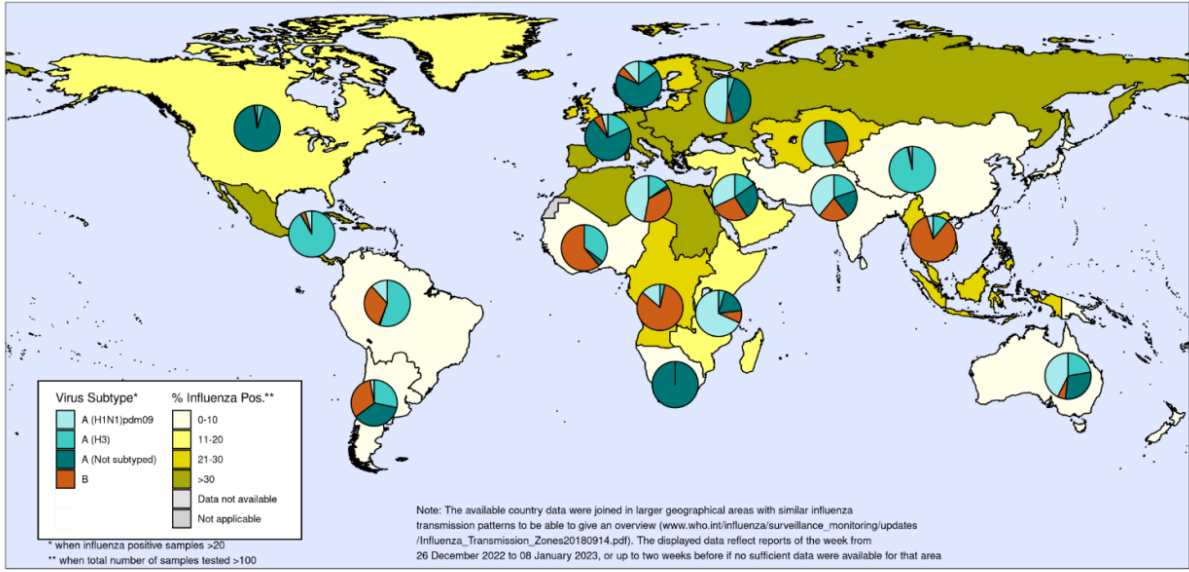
Virus Subtype*
A (H1N1)pdm09
A (H3)
A (Not subtyped)
B

% Influenza Pos.**
0-10
11-20
21-30
>30
Data not available
Not applicable

* when influenza positive samples >20
** when total number of samples tested >100

Note: The available country data were joined in larger geographical areas with similar influenza transmission patterns to be able to give an overview (www.who.int/influenza/surveillance_monitoring/updates /Influenza_Transmission_Zones20180914.pdf). The displayed data reflect reports of the week from 26 December 2022 to 08 January 2023, or up to two weeks before if no sufficient data were available for that area